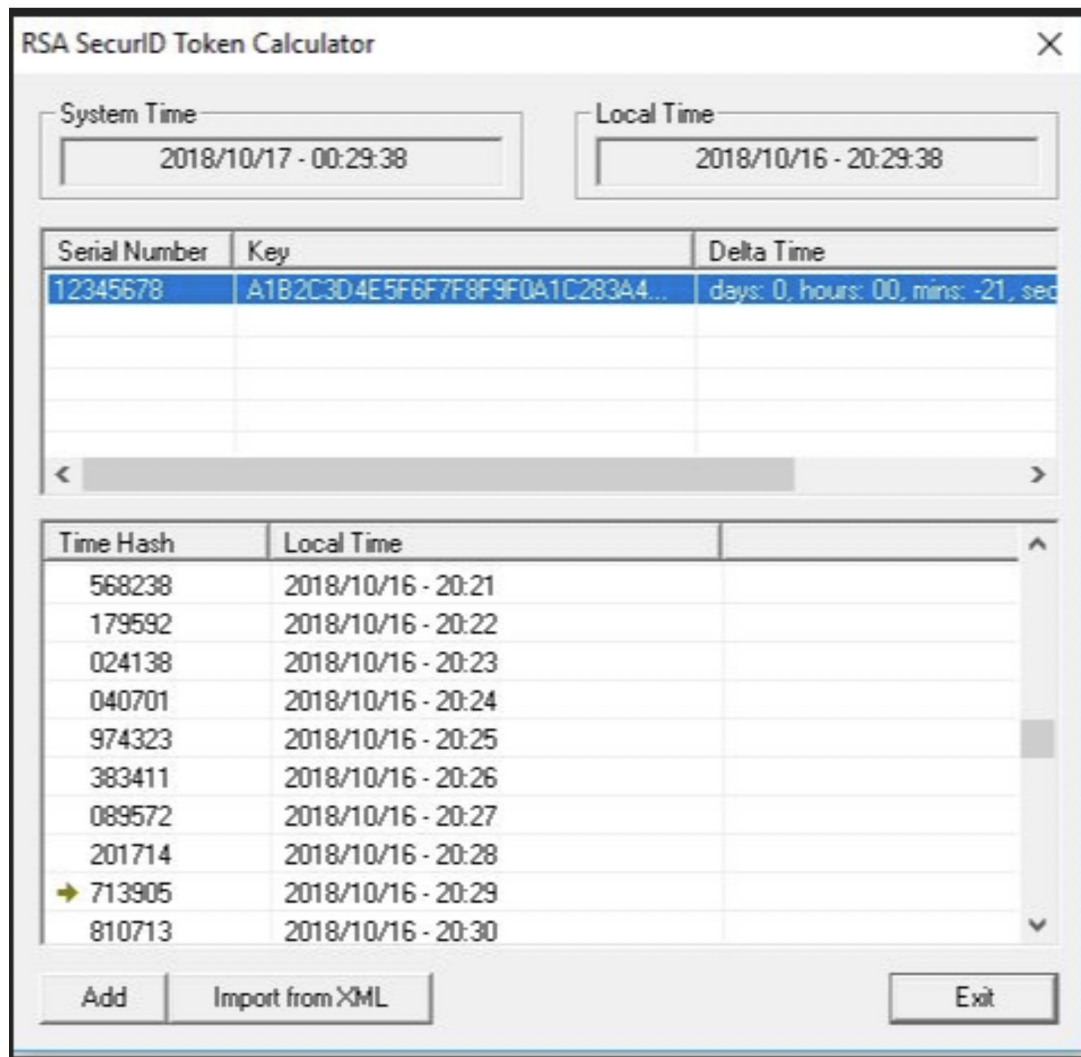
RSA SecurID Token Calculator

×

System Time
2018/10/17 - 00:29:38

Local Time
2018/10/16 - 20:29:38

| Serial Number | Key | Delta Time |
|---|---|---|
| 12345678 | A1B2C3D4E5F6F7F8F9F0A1C283A4... | days: 0, hours: 00, mins: -21, sec |

| Time Hash | Local Time | |
|---|---|---|
| 568238 | 2018/10/16 - 20:21 | |
| 179592 | 2018/10/16 - 20:22 | |
| 024138 | 2018/10/16 - 20:23 | |
| 040701 | 2018/10/16 - 20:24 | |
| 974323 | 2018/10/16 - 20:25 | |
| 383411 | 2018/10/16 - 20:26 | |
| 089572 | 2018/10/16 - 20:27 | |
| 201714 | 2018/10/16 - 20:28 | |
| → 713905 | 2018/10/16 - 20:29 | |
| 810713 | 2018/10/16 - 20:30 | |

Add | Import from XML | Exit